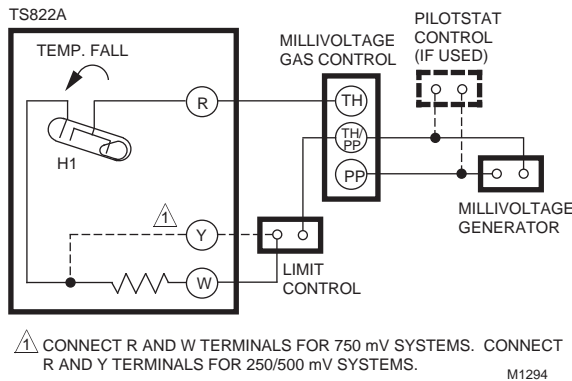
TS822A

TEMP. FALL

H1

R

Y

W

1

MILLIVOLTAGE GAS CONTROL

TH

TH/PP

PP

PILOTSTAT CONTROL (IF USED)

MILLIVOLTAGE GENERATOR

LIMIT CONTROL

1 CONNECT R AND W TERMINALS FOR 750 mV SYSTEMS. CONNECT R AND Y TERMINALS FOR 250/500 mV SYSTEMS.

M1294